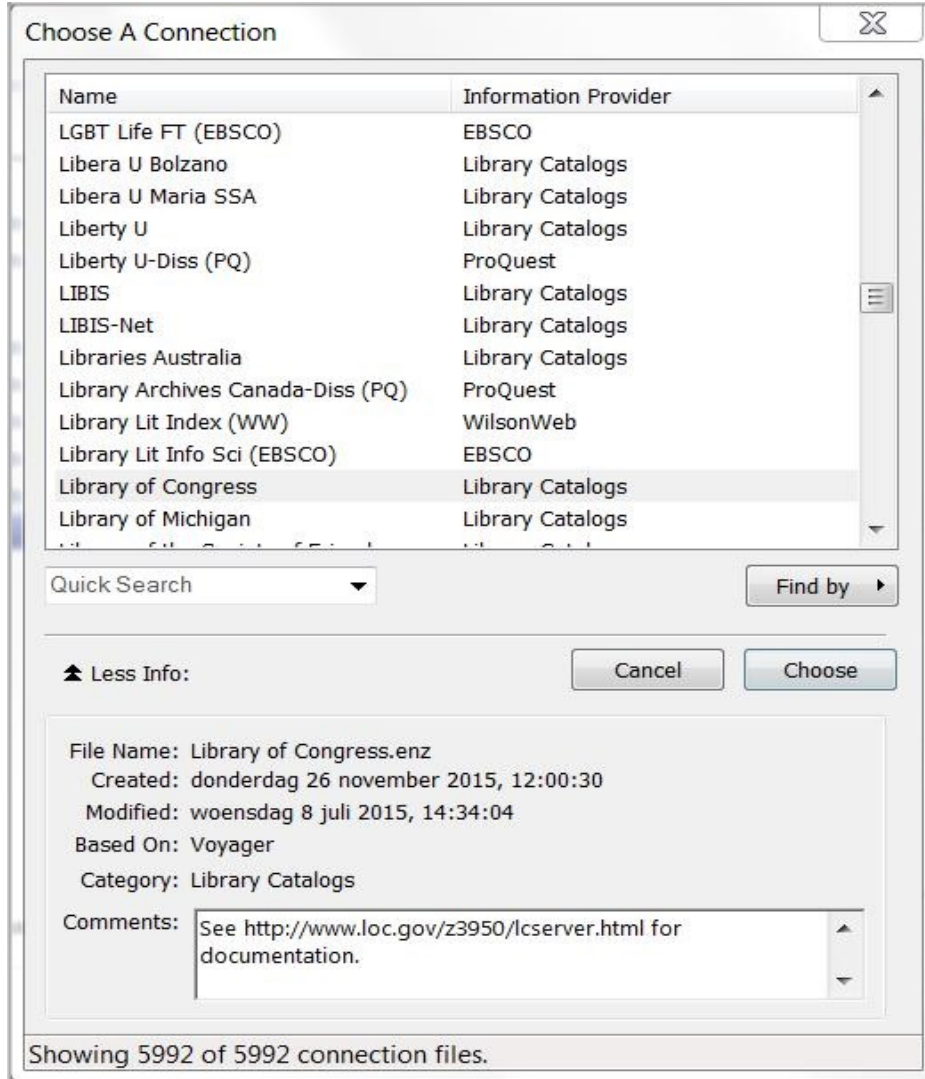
Choose A Connection

| Name | Information Provider |
|---|---|
| LGBT Life FT (EBSCO) | EBSCO |
| Libera U Bolzano | Library Catalogs |
| Libera U Maria SSA | Library Catalogs |
| Liberty U | Library Catalogs |
| Liberty U-Diss (PQ) | ProQuest |
| LIBIS | Library Catalogs |
| LIBIS-Net | Library Catalogs |
| Libraries Australia | Library Catalogs |
| Library Archives Canada-Diss (PQ) | ProQuest |
| Library Lit Index (WW) | WilsonWeb |
| Library Lit Info Sci (EBSCO) | EBSCO |
| Library of Congress | Library Catalogs |
| Library of Michigan | Library Catalogs |
| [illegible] | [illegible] |

Quick Search

Find by

Less Info:

Cancel

Choose

File Name: Library of Congress.enz
Created: donderdag 26 november 2015, 12:00:30
Modified: woensdag 8 juli 2015, 14:34:04
Based On: Voyager
Category: Library Catalogs
Comments: See http://www.loc.gov/z3950/lcserver.html for documentation.

Showing 5992 of 5992 connection files.